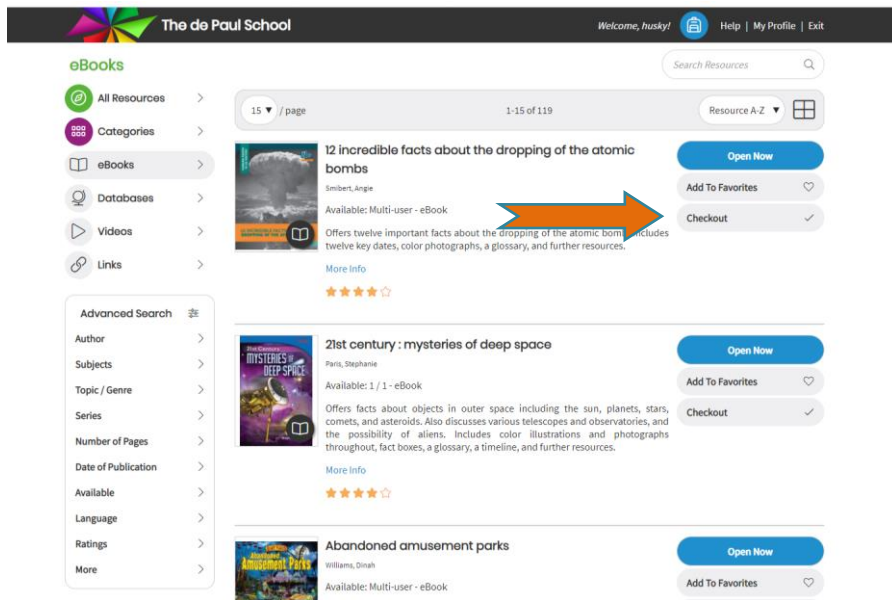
The de Paul School

Welcome, husky! | Help | My Profile | Exit

eBooks

Search Resources

All Resources
Categories
eBooks
Databases
Videos
Links

Advanced Search
Author
Subjects
Topic / Genre
Series
Number of Pages
Date of Publication
Available
Language
Ratings
More

15 ▼ / page

1-15 of 119

Resource A-Z ▼

12 incredible facts about the dropping of the atomic bombs

Smibert, Angie

Available: Multi-user - eBook

Offers twelve important facts about the dropping of the atomic bomb. Includes twelve key dates, color photographs, a glossary, and further resources.

More Info

Open Now
Add To Favorites
Checkout

21st century : mysteries of deep space

Paris, Stephanie

Available: 1 / 1 - eBook

Offers facts about objects in outer space including the sun, planets, stars, comets, and asteroids. Also discusses various telescopes and observatories, and the possibility of aliens. Includes color illustrations and photographs throughout, fact boxes, a glossary, a timeline, and further resources.

More Info

Open Now
Add To Favorites
Checkout

Abandoned amusement parks

Williams, Dinah

Available: Multi-user - eBook

Open Now
Add To Favorites